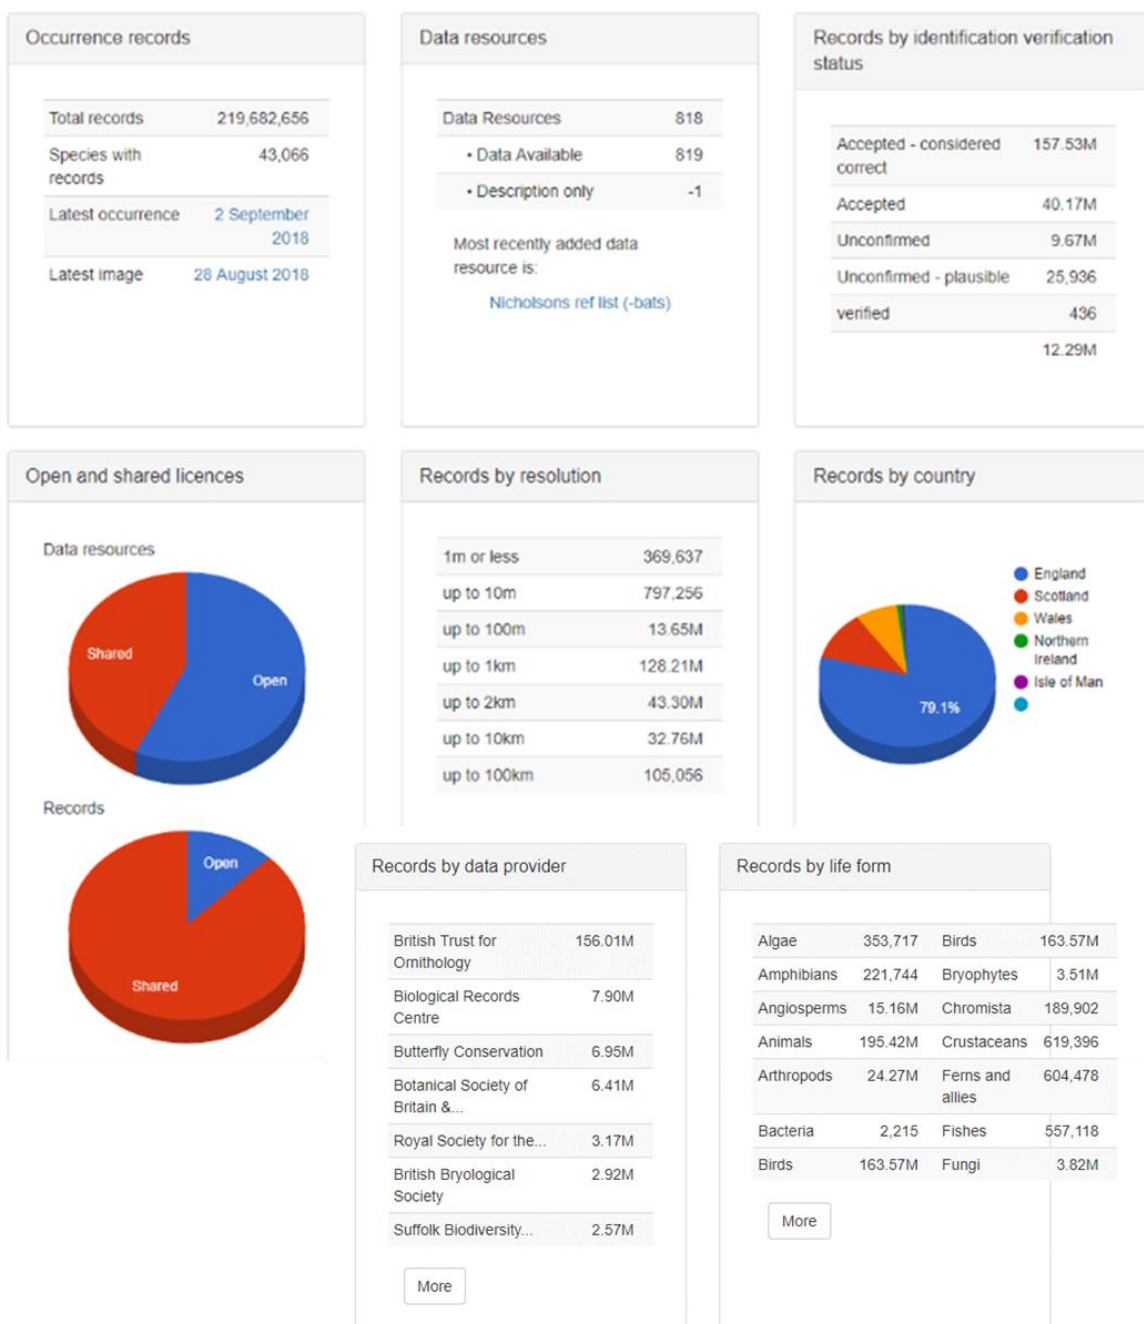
Occurrence records

| Total records | 219,682,656 |
|---|---|
| Species with records | 43,066 |
| Latest occurrence | 2 September 2018 |
| Latest image | 28 August 2018 |

Data resources

| Data Resources | 818 |
|---|---|
| • Data Available | 819 |
| • Description only | -1 |

Most recently added data resource is:

Nicholsons ref list (-bats)

Records by identification verification status

| Accepted - considered correct | 157.53M |
|---|---|
| Accepted | 40.17M |
| Unconfirmed | 9.67M |
| Unconfirmed - plausible | 25,936 |
| verified | 436 |
| | 12.29M |

Open and shared licences

Data resources

Shared

Open

Records

Open

Shared

Records by resolution

| 1m or less | 369,637 |
|---|---|
| up to 10m | 797,256 |
| up to 100m | 13.65M |
| up to 1km | 128.21M |
| up to 2km | 43.30M |
| up to 10km | 32.76M |
| up to 100km | 105,056 |

Records by country

79.1%

England
Scotland
Wales
Northern Ireland
Isle of Man

Records by data provider

| British Trust for Ornithology | 156.01M |
|---|---|
| Biological Records Centre | 7.90M |
| Butterfly Conservation | 6.95M |
| Botanical Society of Britain &... | 6.41M |
| Royal Society for the... | 3.17M |
| British Bryological Society | 2.92M |
| Suffolk Biodiversity... | 2.57M |

More

Records by life form

| Algae | 353,717 | Birds | 163.57M |
|---|---|---|---|
| Amphibians | 221,744 | Bryophytes | 3.51M |
| Angiosperms | 15.16M | Chromista | 189,902 |
| Animals | 195.42M | Crustaceans | 619,396 |
| Arthropods | 24.27M | Ferns and allies | 604,478 |
| Bacteria | 2,215 | Fishes | 557,118 |
| Birds | 163.57M | Fungi | 3.82M |

More